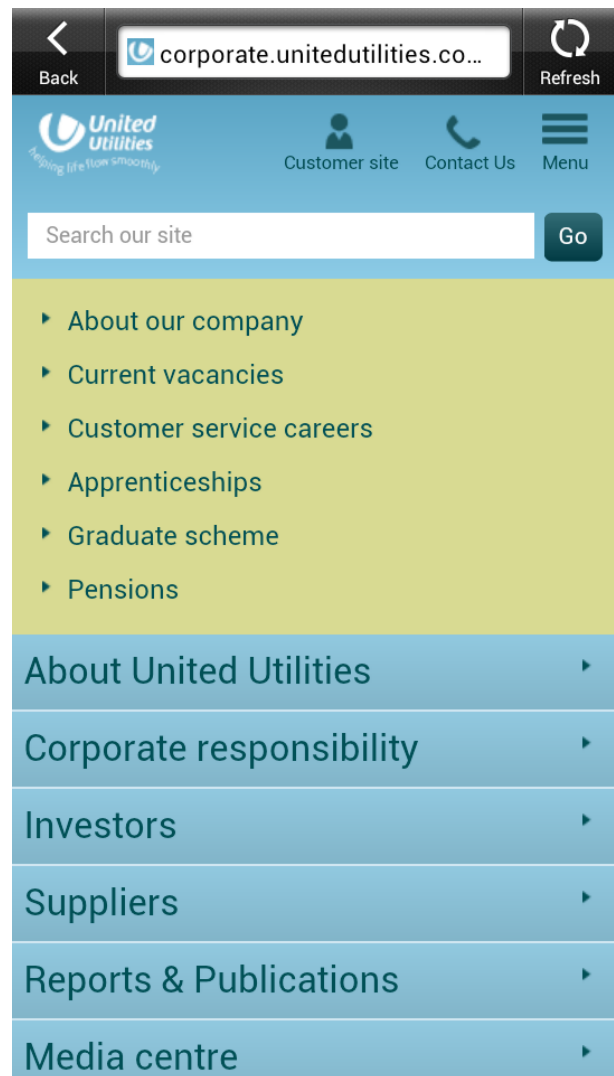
Back

corporate.unitedutilities.co...

Refresh

United Utilities

helping life flow smoothly

Customer site

Contact Us

Menu

Search our site

Go

About our company

Current vacancies

Customer service careers

Apprenticeships

Graduate scheme

Pensions

About United Utilities

Corporate responsibility

Investors

Suppliers

Reports & Publications

Media centre